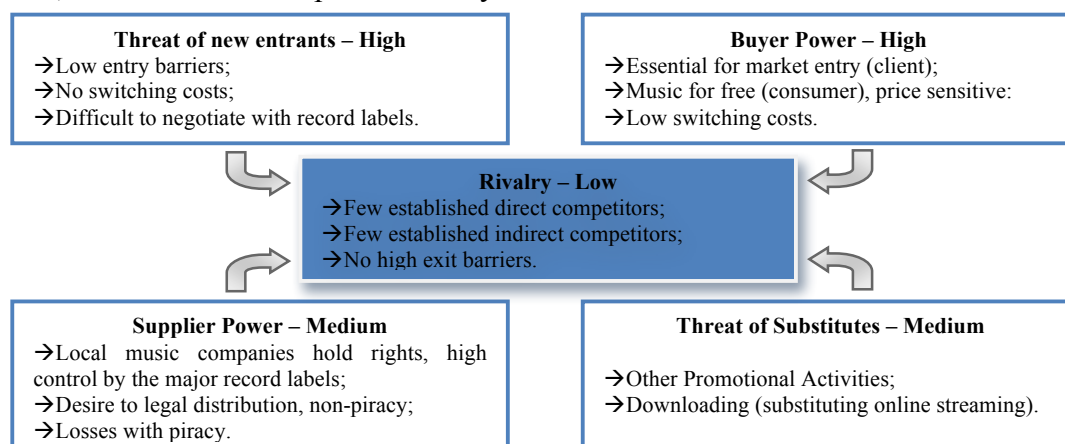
Threat of new entrants – High
→Low entry barriers;
→No switching costs;
→Difficult to negotiate with record labels.

Buyer Power – High
→Essential for market entry (client);
→Music for free (consumer), price sensitive:
→Low switching costs.

Rivalry – Low
→Few established direct competitors;
→Few established indirect competitors;
→No high exit barriers.

Supplier Power – Medium
→Local music companies hold rights, high control by the major record labels;
→Desire to legal distribution, non-piracy;
→Losses with piracy.

Threat of Substitutes – Medium
→Other Promotional Activities;
→Downloading (substituting online streaming).